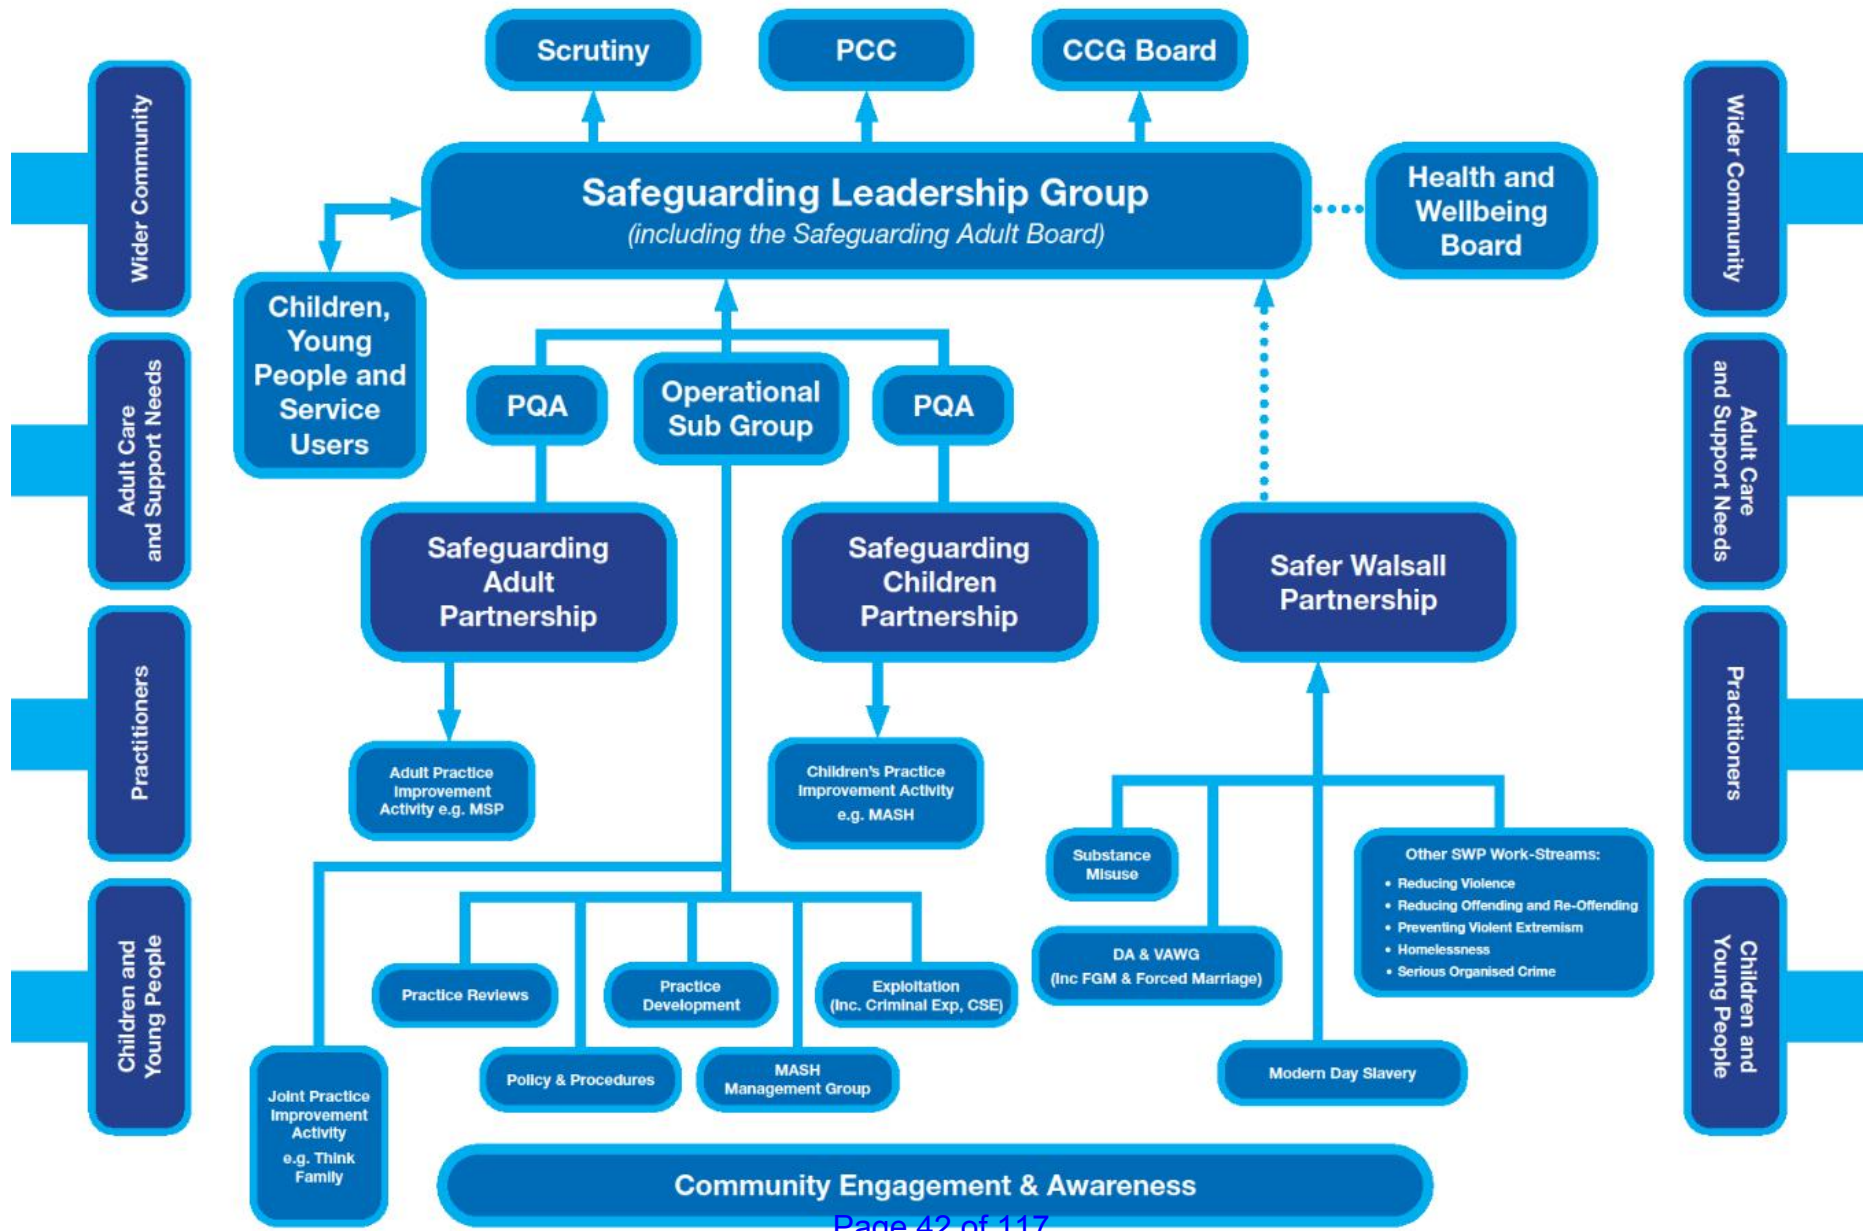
Scrutiny

PCC

CCG Board

Wider Community

Adult Care and Support Needs

Practitioners

Children and Young People

Safeguarding Leadership Group
(including the Safeguarding Adult Board)

Health and Wellbeing Board

Wider Community

Adult Care and Support Needs

Practitioners

Children and Young People

Children, Young People and Service Users

PQA

Operational Sub Group

PQA

Safeguarding Adult Partnership

Safeguarding Children Partnership

Safer Walsall Partnership

Adult Practice Improvement Activity e.g. MSP

Children's Practice Improvement Activity e.g. MASH

Substance Misuse

Other SWP Work-Streams:
• Reducing Violence
• Reducing Offending and Re-Offending
• Preventing Violent Extremism
• Homelessness
• Serious Organised Crime

DA & VAWG (Inc FGM & Forced Marriage)

Practice Reviews

Practice Development

Exploitation (Inc. Criminal Exp, CSE)

Policy & Procedures

MASH Management Group

Modern Day Slavery

Joint Practice Improvement Activity e.g. Think Family

Community Engagement & Awareness

Page 42 of 117